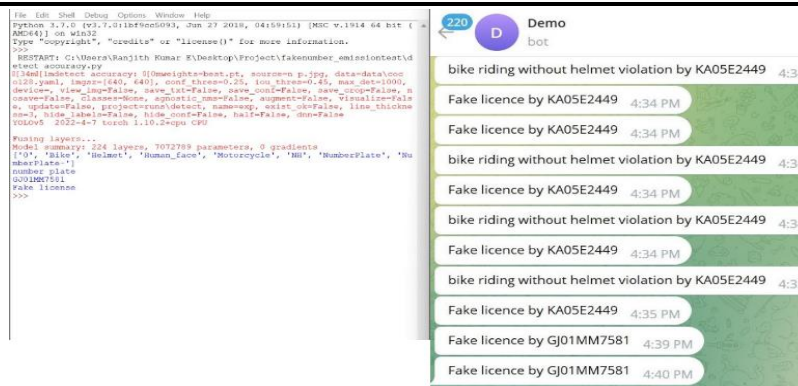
File Edit Shell Debug Options Window Help
Python 3.7.0 (v3.7.0:1bf9cc5093, Jun 27 2018, 04:59:51) [MSC v.1914 64 bit (AMD64)] on win32
Type "copyright", "credits" or "license()" for more information.
>>>
RESTART: C:\Users\Ranjith Kumar E\Desktop\Project\fakenumber_emissiontest\detect accuracy.py
[34m[1mdetect accuracy: [0mweights=best.pt, source=n p.jpg, data=data\coco128.yaml, imgsz=[640, 640], conf_thres=0.25, iou_thres=0.45, max_det=1000, device=, view_img=False, save_txt=False, save_conf=False, save_crop=False, nosave=False, classes=None, agnostic_nms=False, augment=False, visualize=False, update=False, project=runs\detect, name=exp, exist_ok=False, line_thickness=3, hide_labels=False, hide_conf=False, half=False, dnn=False
YOLOv5 2022-4-7 torch 1.10.2+cpu CPU

Fusing layers...
Model summary: 224 layers, 7072789 parameters, 0 gradients
['0', 'Bike', 'Helmet', 'Human_face', 'Motorcycle', 'NH', 'NumberPlate', 'NumberPlate-']
number plate
GJ01MM7581
Fake license
>>>

220
D
Demo
bot

bike riding without helmet violation by KA05E2449 4:3
Fake licence by KA05E2449 4:34 PM
Fake licence by KA05E2449 4:34 PM
bike riding without helmet violation by KA05E2449 4:3
Fake licence by KA05E2449 4:34 PM
bike riding without helmet violation by KA05E2449 4:3
Fake licence by KA05E2449 4:34 PM
bike riding without helmet violation by KA05E2449 4:3
Fake licence by KA05E2449 4:35 PM
Fake licence by GJ01MM7581 4:39 PM
Fake licence by GJ01MM7581 4:40 PM